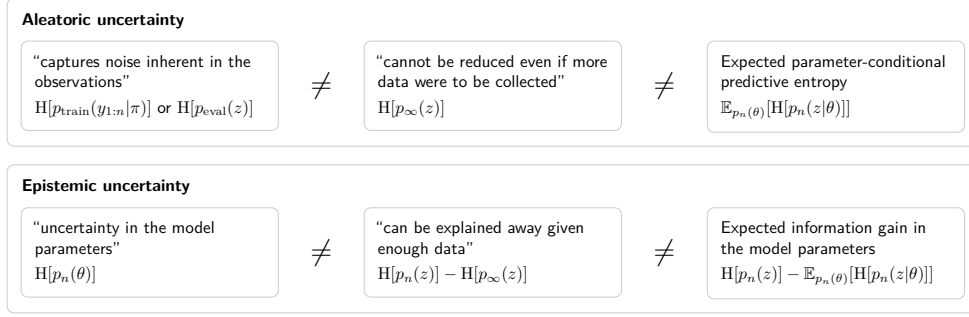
**Aleatoric uncertainty**

“captures noise inherent in the observations”
$\mathrm{H}[p_{\mathrm{train}}(y_{1:n}|\pi)]$ or $\mathrm{H}[p_{\mathrm{eval}}(z)]$

$\neq$

“cannot be reduced even if more data were to be collected”
$\mathrm{H}[p_{\infty}(z)]$

$\neq$

Expected parameter-conditional predictive entropy
$\mathbb{E}_{p_n(\theta)}[\mathrm{H}[p_n(z|\theta)]]$

**Epistemic uncertainty**

“uncertainty in the model parameters”
$\mathrm{H}[p_n(\theta)]$

$\neq$

“can be explained away given enough data”
$\mathrm{H}[p_n(z)] - \mathrm{H}[p_{\infty}(z)]$

$\neq$

Expected information gain in the model parameters
$\mathrm{H}[p_n(z)] - \mathbb{E}_{p_n(\theta)}[\mathrm{H}[p_n(z|\theta)]]$